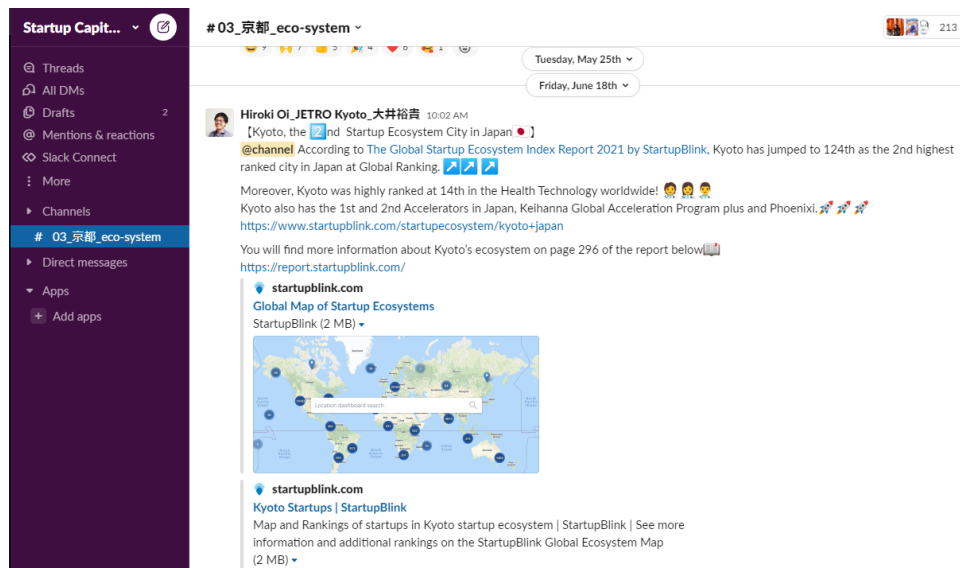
Startup Capit...

Threads
All DMs
Drafts 2
Mentions & reactions
Slack Connect
More
Channels
# 03_京都_eco-system
Direct messages
Apps
Add apps

# 03_京都_eco-system
213

9 7 5 4 6 1

Tuesday, May 25th
Friday, June 18th

Hiroki Oi_JETRO Kyoto_大井裕貴 10:02 AM
【Kyoto, the 2️⃣nd Startup Ecosystem City in Japan🇯🇵】
@channel According to The Global Startup Ecosystem Index Report 2021 by StartupBlink, Kyoto has jumped to 124th as the 2nd highest ranked city in Japan at Global Ranking. ↗️↗️↗️

Moreover, Kyoto was highly ranked at 14th in the Health Technology worldwide! 🧑‍⚕️👩‍⚕️👨‍⚕️
Kyoto also has the 1st and 2nd Accelerators in Japan, Keihanna Global Acceleration Program plus and Phoenixi.🚀🚀🚀
https://www.startupblink.com/startupecosystem/kyoto+japan

You will find more information about Kyoto's ecosystem on page 296 of the report below📖
https://report.startupblink.com/

startupblink.com
Global Map of Startup Ecosystems
StartupBlink (2 MB)

location dashboard search

startupblink.com
Kyoto Startups | StartupBlink
Map and Rankings of startups in Kyoto startup ecosystem | StartupBlink | See more information and additional rankings on the StartupBlink Global Ecosystem Map
(2 MB)